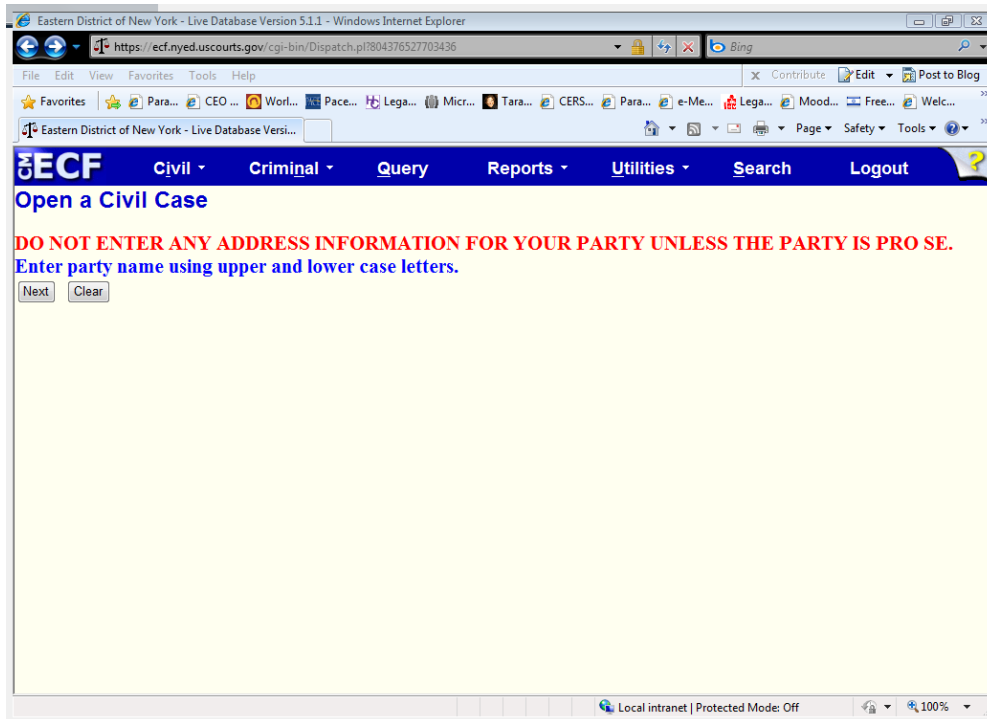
Eastern District of New York - Live Database Version 5.1.1 - Windows Internet Explorer

https://ecf.nyed.uscourts.gov/cgi-bin/Dispatch.pl?804376527703436

Bing

File Edit View Favorites Tools Help

Contribute Edit Post to Blog

Favorites Para... CEO ... Worl... Pace... Lega... Micr... Tara... CERS... Para... e-Me... Lega... Mood... Free... Welc...

Eastern District of New York - Live Database Versi...

Page Safety Tools

CM ECF Civil Criminal Query Reports Utilities Search Logout ?

Open a Civil Case

DO NOT ENTER ANY ADDRESS INFORMATION FOR YOUR PARTY UNLESS THE PARTY IS PRO SE.

Enter party name using upper and lower case letters.

Next Clear

Local intranet | Protected Mode: Off 100%